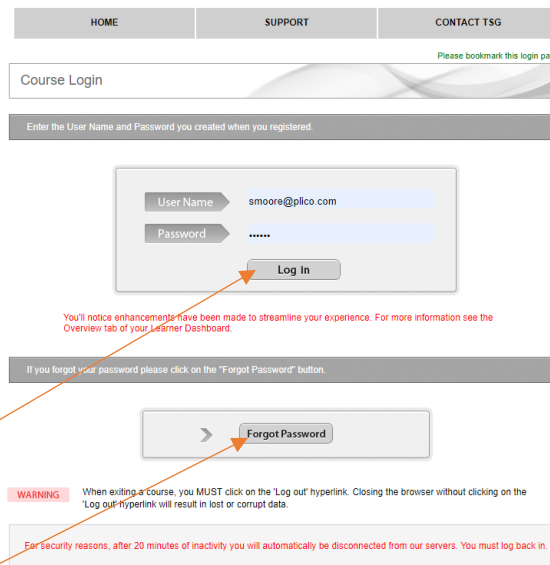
HOME SUPPORT CONTACT TSG

Please bookmark this login pa

Course Login

Enter the User Name and Password you created when you registered.

User Name smoore@plico.com

Password ••••••

Log In

You'll notice enhancements have been made to streamline your experience. For more information see the Overview tab of your Learner Dashboard.

If you forgot your password please click on the "Forgot Password" button.

Forgot Password

WARNING When exiting a course, you MUST click on the 'Log out' hyperlink. Closing the browser without clicking on the 'Log out' hyperlink will result in lost or corrupt data.

For security reasons, after 20 minutes of inactivity you will automatically be disconnected from our servers. You must log back in.